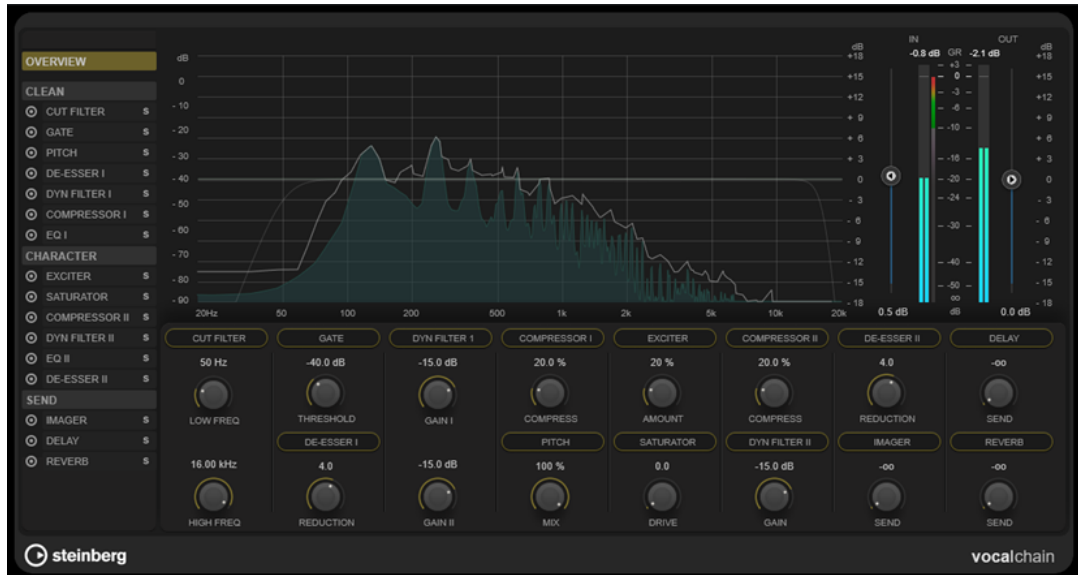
OVERVIEW

CLEAN
CUT FILTER S
GATE S
PITCH S
DE-ESSER I S
DYN FILTER I S
COMPRESSOR I S
EQ I S

CHARACTER
EXCITER S
SATURATOR S
COMPRESSOR II S
DYN FILTER II S
EQ II S
DE-ESSER II S

SEND
IMAGER S
DELAY S
REVERB S

dB
0
-10
-20
-30
-40
-50
-60
-70
-80
-90

20Hz 50 100 200 500 1k 2k 5k 10k 20k

dB
+18
+15
+12
+9
+6
+3
0
-3
-6
-9
-12
-15
-18

IN
-0.8 dB
GR
+3
0
-3
-6
-10
-16
-20
-24
-30
-40
-50
-oo
dB
OUT
-2.1 dB
dB
+18
+15
+12
+9
+6
+3
0
-3
-6
-9
-12
-15
-18

0.5 dB
0.0 dB

CUT FILTER
50 Hz
LOW FREQ
16.00 kHz
HIGH FREQ

GATE
-40.0 dB
THRESHOLD
DE-ESSER I
4.0
REDUCTION

DYN FILTER 1
-15.0 dB
GAIN I
-15.0 dB
GAIN II

COMPRESSOR I
20.0 %
COMPRESS
PITCH
100 %
MIX

EXCITER
20 %
AMOUNT
SATURATOR
0.0
DRIVE

COMPRESSOR II
20.0 %
COMPRESS
DYN FILTER II
-15.0 dB
GAIN

DE-ESSER II
4.0
REDUCTION
IMAGER
-oo
SEND

DELAY
-oo
SEND
REVERB
-oo
SEND

steinberg
vocalchain